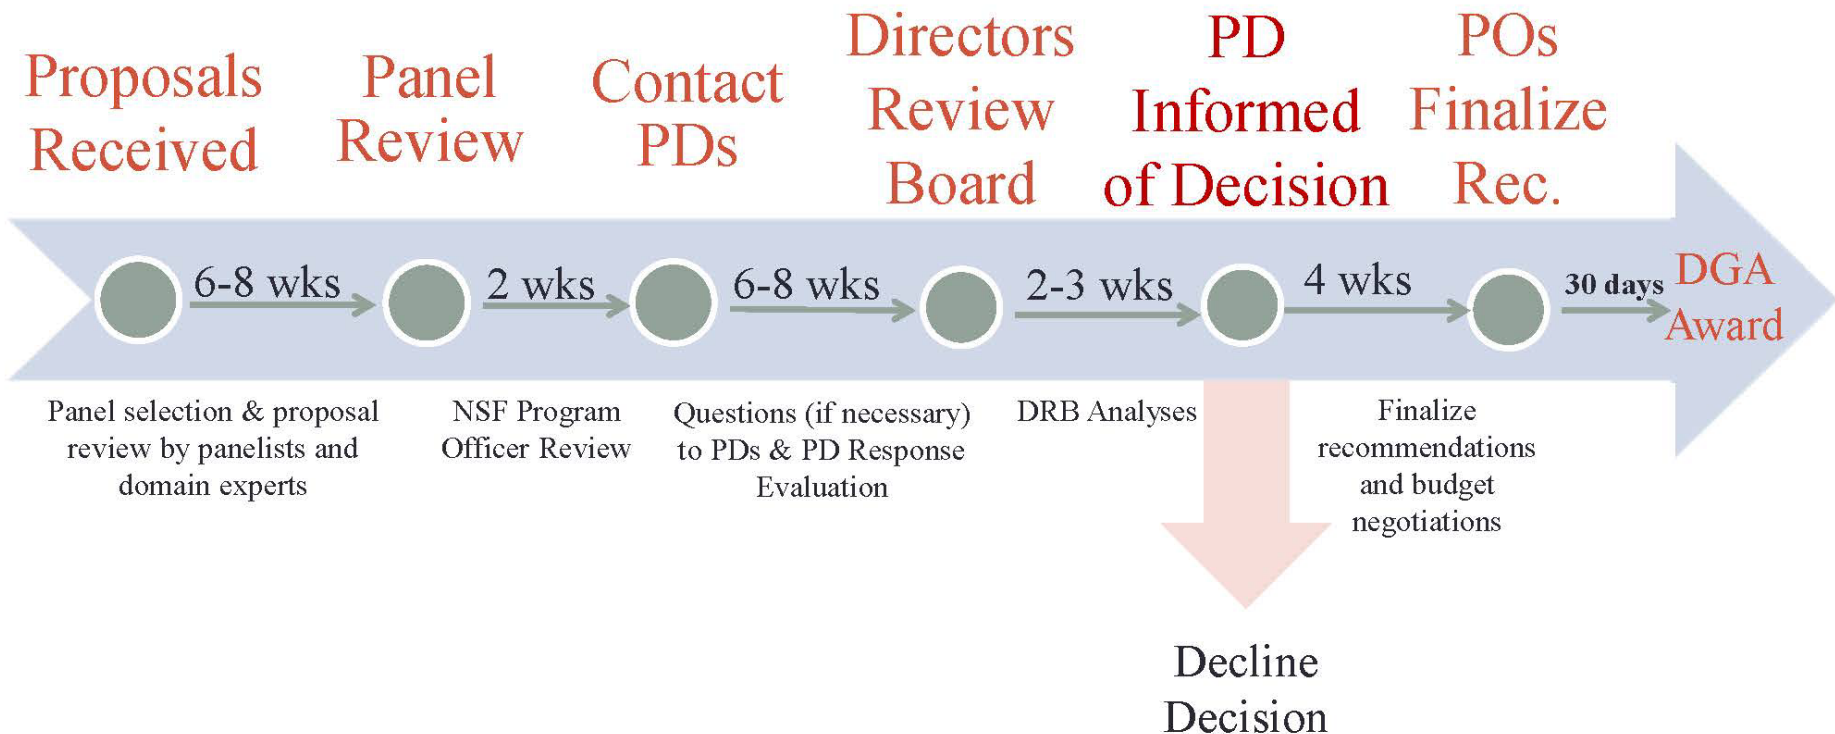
Proposals Received

Panel Review

Contact PDs

Directors Review Board

PD Informed of Decision

POs Finalize Rec.

6-8 wks

2 wks

6-8 wks

2-3 wks

4 wks

30 days

DGA Award

Panel selection & proposal review by panelists and domain experts

NSF Program Officer Review

Questions (if necessary) to PDs & PD Response Evaluation

DRB Analyses

Finalize recommendations and budget negotiations

Decline Decision